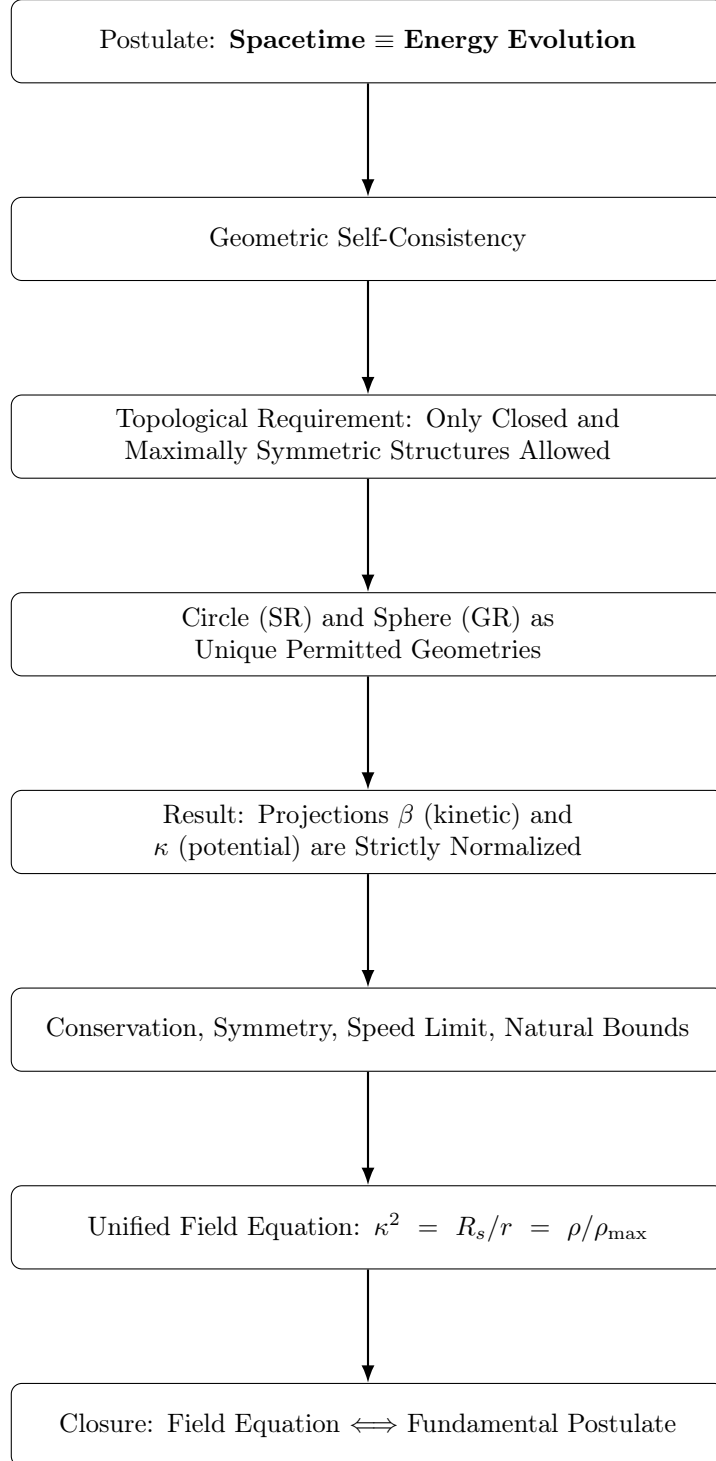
Postulate: **Spacetime ≡ Energy Evolution**

Geometric Self-Consistency

Topological Requirement: Only Closed and Maximally Symmetric Structures Allowed

Circle (SR) and Sphere (GR) as Unique Permitted Geometries

Result: Projections $\beta$ (kinetic) and $\kappa$ (potential) are Strictly Normalized

Conservation, Symmetry, Speed Limit, Natural Bounds

Unified Field Equation: $\kappa^2 = R_s/r = \rho/\rho_{\max}$

Closure: Field Equation $\Longleftrightarrow$ Fundamental Postulate